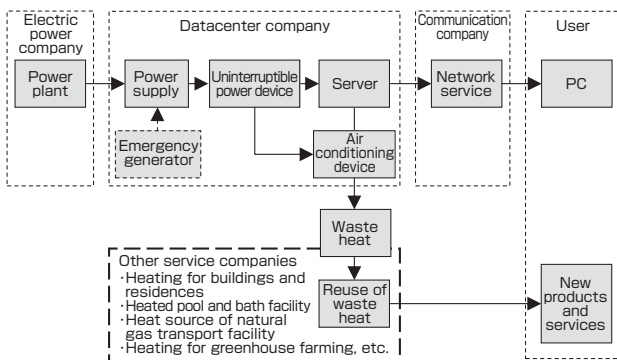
Electric power company

Power plant

Datacenter company

Power supply

Uninterruptible power device

Server

Emergency generator

Air conditioning device

Communication company

Network service

User

PC

Waste heat

Other service companies
・Heating for buildings and residences
・Heated pool and bath facility
・Heat source of natural gas transport facility
・Heating for greenhouse farming, etc.

Reuse of waste heat

New products and services